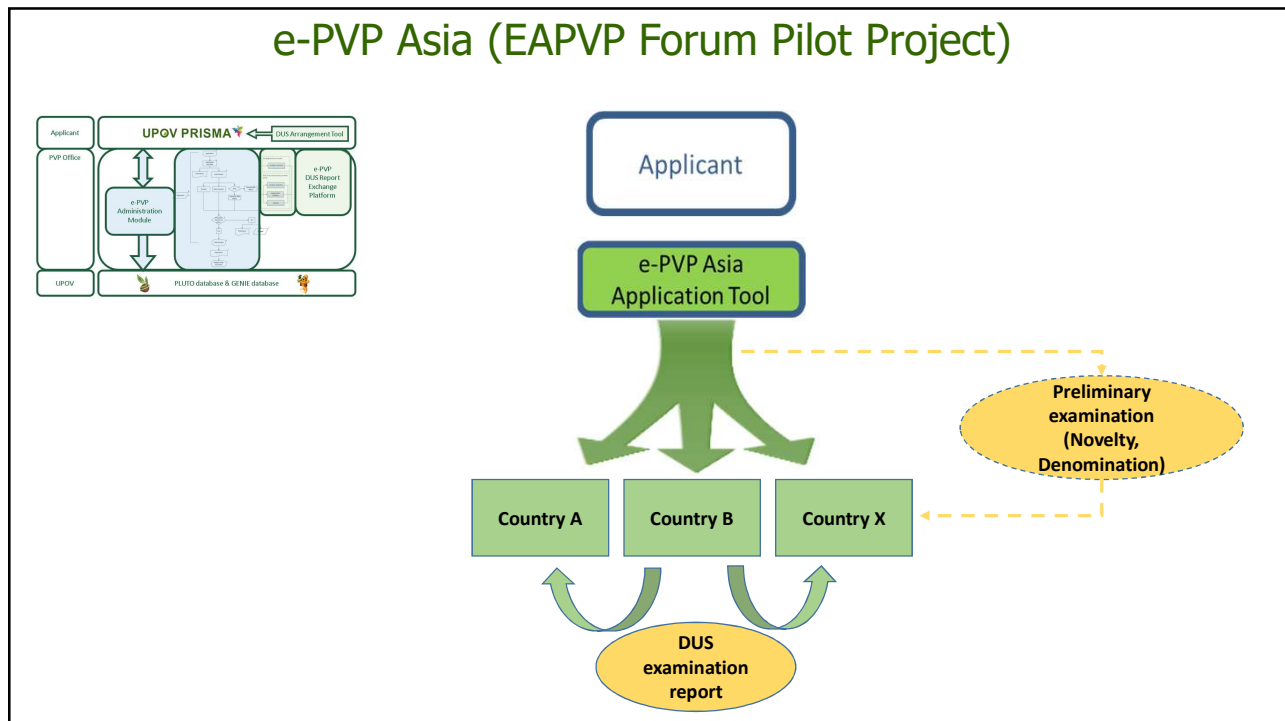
e-PVP Asia (EAPVP Forum Pilot Project)

Applicant
UPOV PRISMA
DUS Arrangement Tool
PVP Office
e-PVP Administration Module
e-PVP DUS Report Exchange Platform
UPOV
PLUTO database & GENIE database

Applicant

e-PVP Asia Application Tool

Preliminary examination (Novelty, Denomination)

Country A
Country B
Country X

DUS examination report